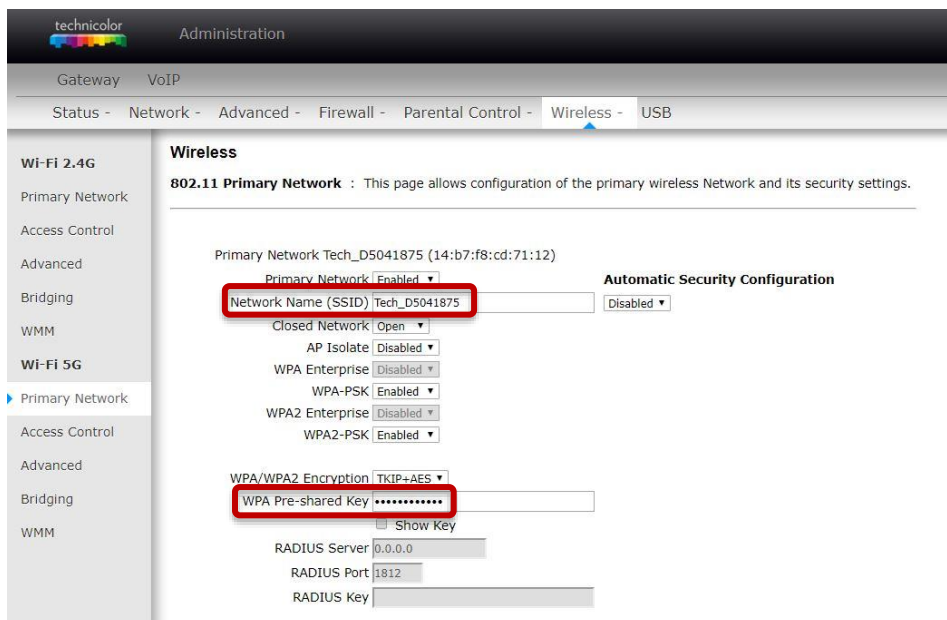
technicolor

Administration

Gateway VoIP

Status - Network - Advanced - Firewall - Parental Control - Wireless - USB

Wi-Fi 2.4G
Primary Network
Access Control
Advanced
Bridging
WMM
Wi-Fi 5G
Primary Network
Access Control
Advanced
Bridging
WMM

Wireless

802.11 Primary Network : This page allows configuration of the primary wireless Network and its security settings.

Primary Network Tech_D5041875 (14:b7:f8:cd:71:12)

Primary Network Enabled
Network Name (SSID) Tech_D5041875
Closed Network Open
AP Isolate Disabled
WPA Enterprise Disabled
WPA-PSK Enabled
WPA2 Enterprise Disabled
WPA2-PSK Enabled

Automatic Security Configuration
Disabled

WPA/WPA2 Encryption TKIP+AES
WPA Pre-shared Key ••••••••••••
Show Key
RADIUS Server 0.0.0.0
RADIUS Port 1812
RADIUS Key